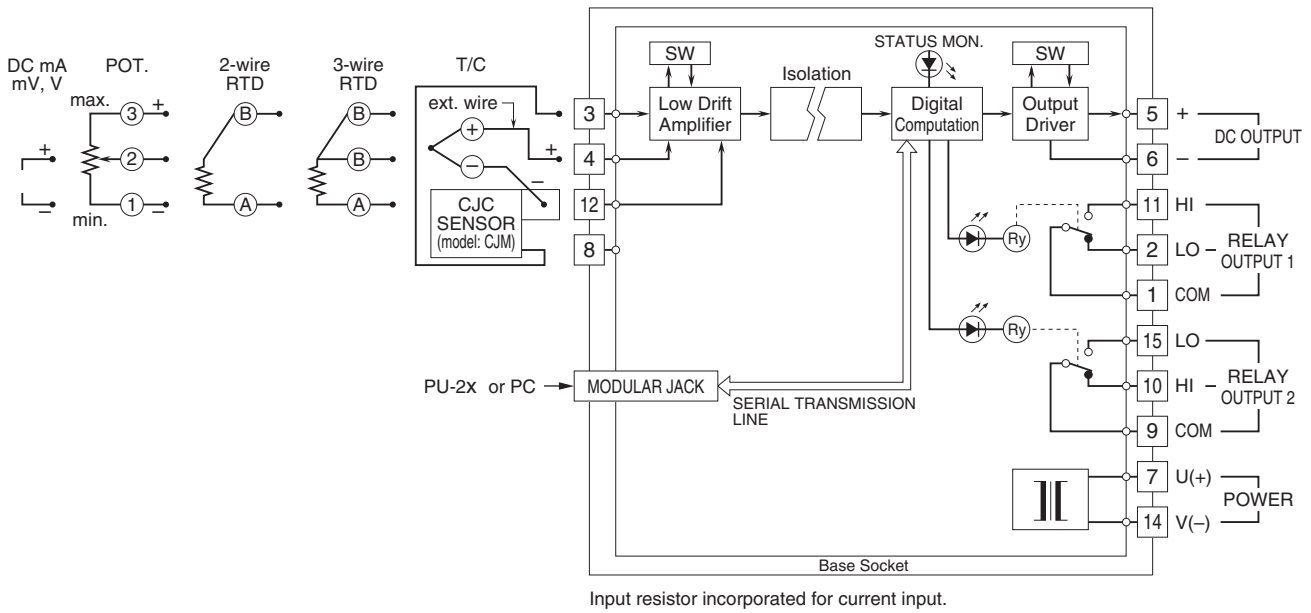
DC mA
mV, V

POT.

2-wire
RTD

3-wire
RTD

T/C

max.

min.

ext. wire

CJC
SENSOR
(model: CJM)

3
4
12
8

SW

Low Drift
Amplifier

Isolation

STATUS MON.

Digital
Computation

SW

Output
Driver

5 +
6 –
DC OUTPUT

11 HI
2 LO
1 COM
RELAY
OUTPUT 1

Ry

Ry

15 LO
10 HI
9 COM
RELAY
OUTPUT 2

7 U(+)
14 V(–)
POWER

PU-2x or PC

MODULAR JACK

SERIAL TRANSMISSION
LINE

Base Socket

Input resistor incorporated for current input.